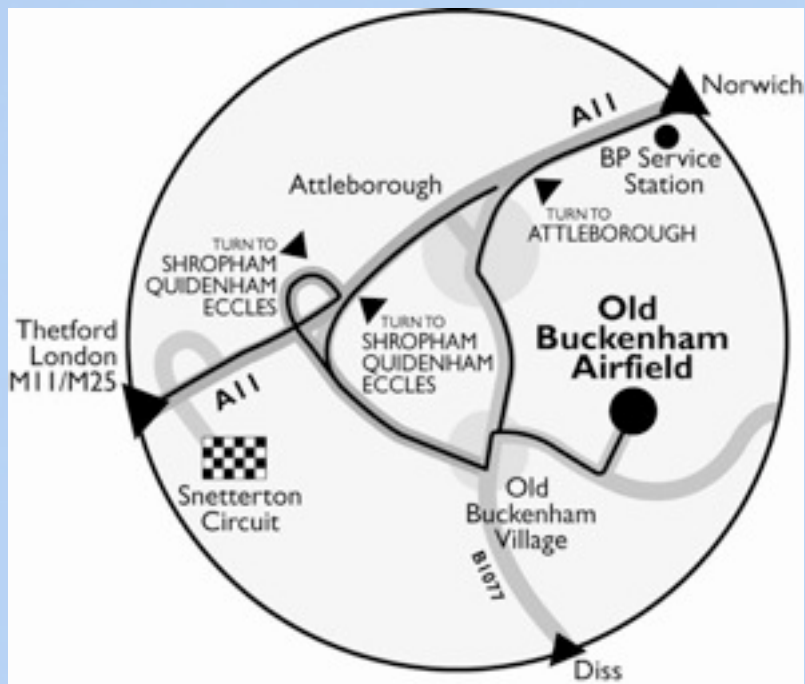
Norwich

A11

BP Service Station

Attleborough

TURN TO ATTLEBOROUGH

TURN TO SHROPHAM QUIDENHAM ECCLES

TURN TO SHROPHAM QUIDENHAM ECCLES

Old Buckenham Airfield

Thetford London M11/M25

A11

Snetterton Circuit

Old Buckenham Village

B1077

Diss